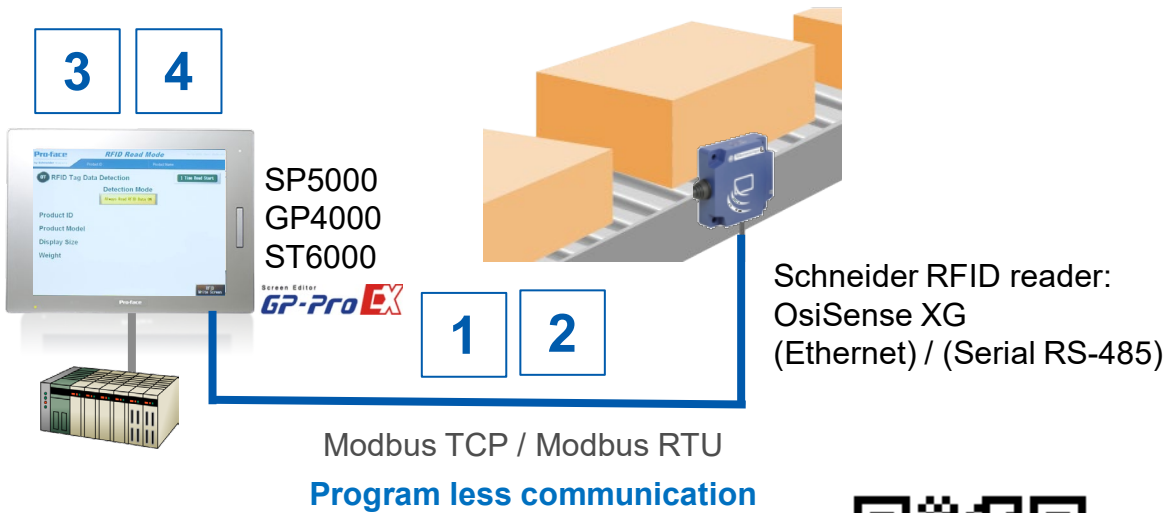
3
4

Pro-face RFID Read Mode
RFID Tag Data Detection
1 Time Read Start
Detection Mode
Product ID
Product Model
Display Size
Weight
Pro-face

SP5000
GP4000
ST6000
Screen Editor
GP-Pro EX

1
2

Schneider RFID reader:
OsiSense XG
(Ethernet) / (Serial RS-485)

Modbus TCP / Modbus RTU

Program less communication